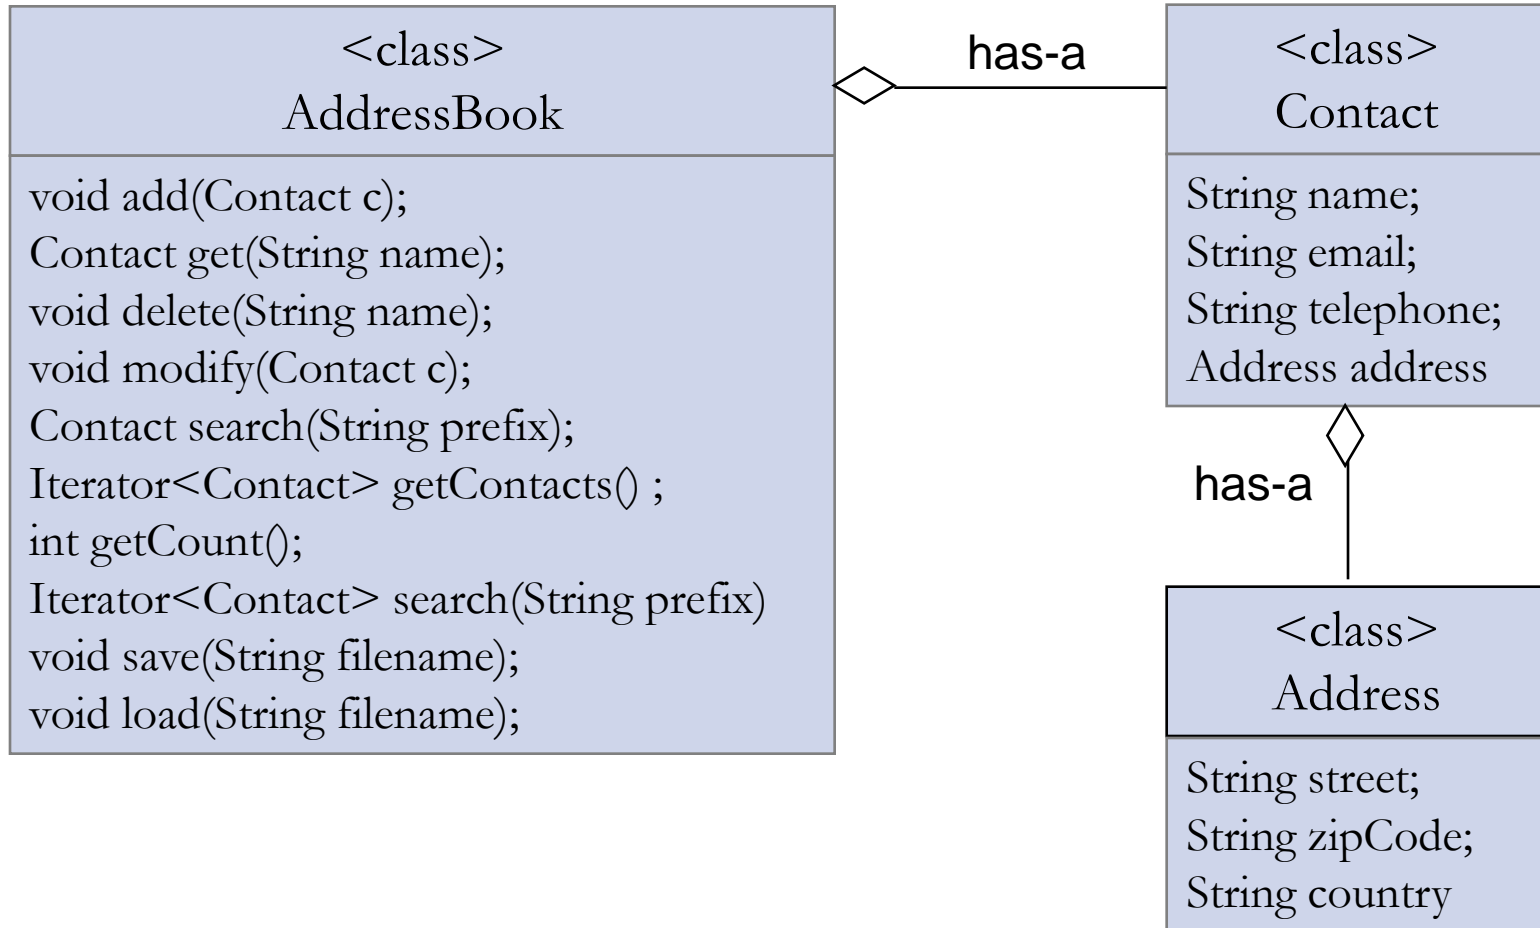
<class>
AddressBook

void add(Contact c);
Contact get(String name);
void delete(String name);
void modify(Contact c);
Contact search(String prefix);
Iterator<Contact> getContacts() ;
int getCount();
Iterator<Contact> search(String prefix)
void save(String filename);
void load(String filename);

has-a

<class>
Contact

String name;
String email;
String telephone;
Address address

has-a

<class>
Address

String street;
String zipCode;
String country